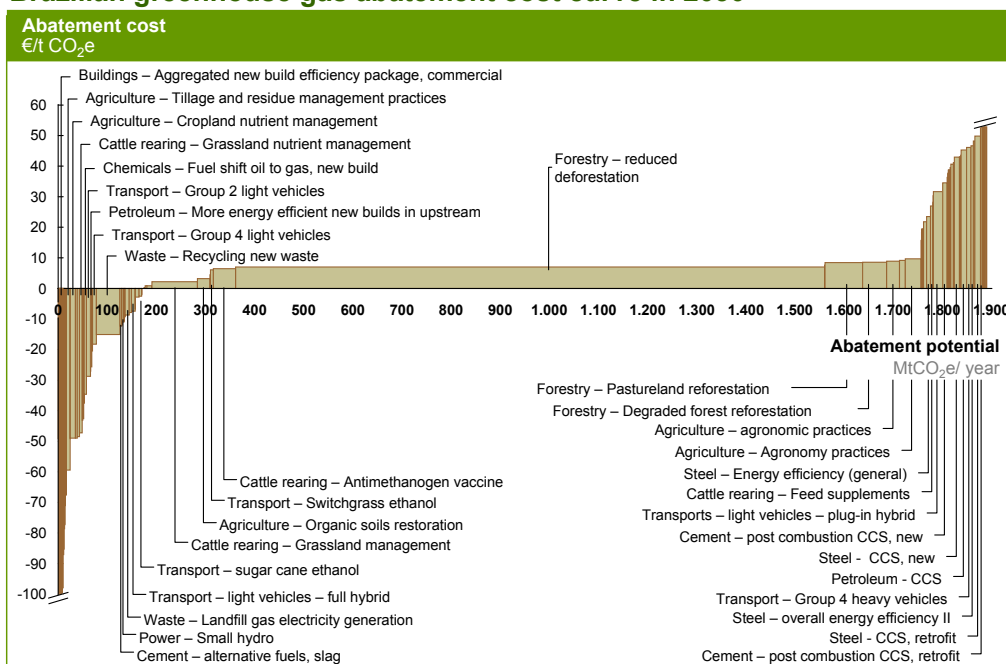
Brazilian greenhouse gas abatement cost curve in 2030

Abatement cost
€/t $CO_2$e

60
50
40
30
20
10
0
-10
-20
-30
-40
-50
-60
-70
-80
-90
-100

Buildings – Aggregated new build efficiency package, commercial
Agriculture – Tillage and residue management practices
Agriculture – Cropland nutrient management
Cattle rearing – Grassland nutrient management
Chemicals – Fuel shift oil to gas, new build
Transport – Group 2 light vehicles
Petroleum – More energy efficient new builds in upstream
Transport – Group 4 light vehicles
Waste – Recycling new waste

Forestry – reduced deforestation

0 100 200 300 400 500 600 700 800 900 1.000 1.100 1.200 1.300 1.400 1.500 1.600 1.700 1.800 1.900

Abatement potential
Mt$CO_2$e/ year

Cattle rearing – Antimethanogen vaccine
Transport – Switchgrass ethanol
Agriculture – Organic soils restoration
Cattle rearing – Grassland management
Transport – sugar cane ethanol
Transport – light vehicles – full hybrid
Waste – Landfill gas electricity generation
Power – Small hydro
Cement – alternative fuels, slag

Forestry – Pastureland reforestation
Forestry – Degraded forest reforestation
Agriculture – agronomic practices
Agriculture – Agronomy practices
Steel – Energy efficiency (general)
Cattle rearing – Feed supplements
Transports – light vehicles – plug-in hybrid
Cement – post combustion CCS, new
Steel - CCS, new
Petroleum - CCS
Transport – Group 4 heavy vehicles
Steel – overall energy efficiency II
Steel - CCS, retrofit
Cement – post combustion CCS, retrofit